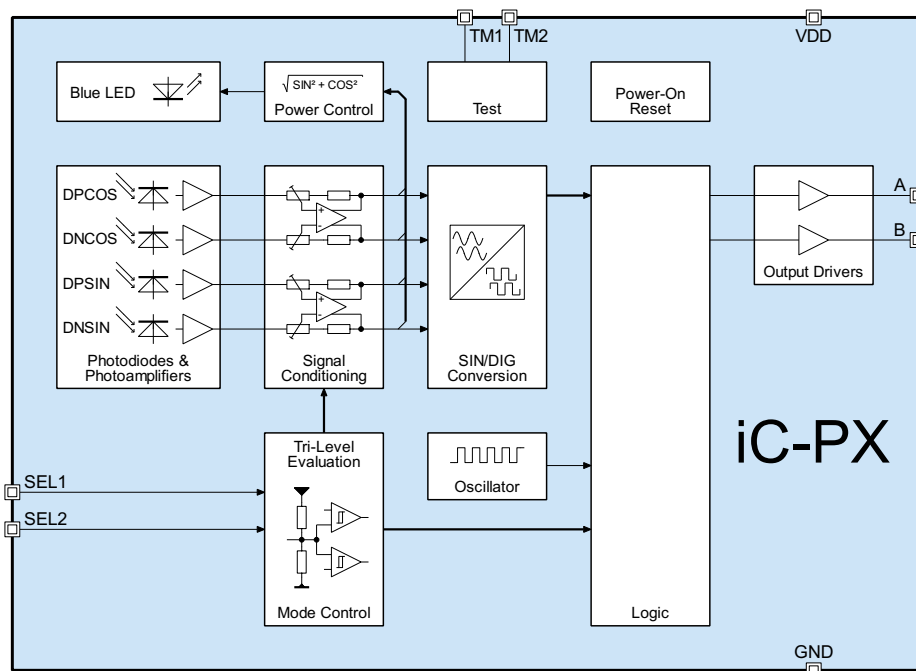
TM1 TM2

VDD

Blue LED

$\sqrt{SIN^2 + COS^2}$

Power Control

Test

Power-On Reset

DPCOS

DNCOS

DPSIN

DNSIN

Photodiodes & Photoamplifiers

Signal Conditioning

SIN/DIG Conversion

Logic

A

B

Output Drivers

iC-PX

Tri-Level Evaluation

Mode Control

Oscillator

SEL1

SEL2

GND